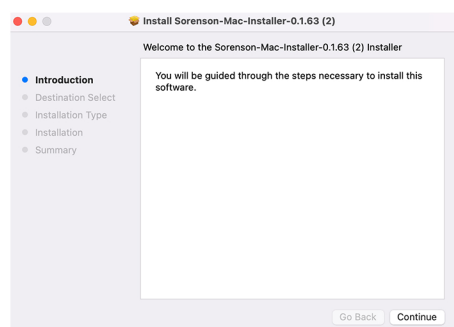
Install Sorenson-Mac-Installer-0.1.63 (2)

Welcome to the Sorenson-Mac-Installer-0.1.63 (2) Installer

Introduction
Destination Select
Installation Type
Installation
Summary

You will be guided through the steps necessary to install this software.

Go Back
Continue